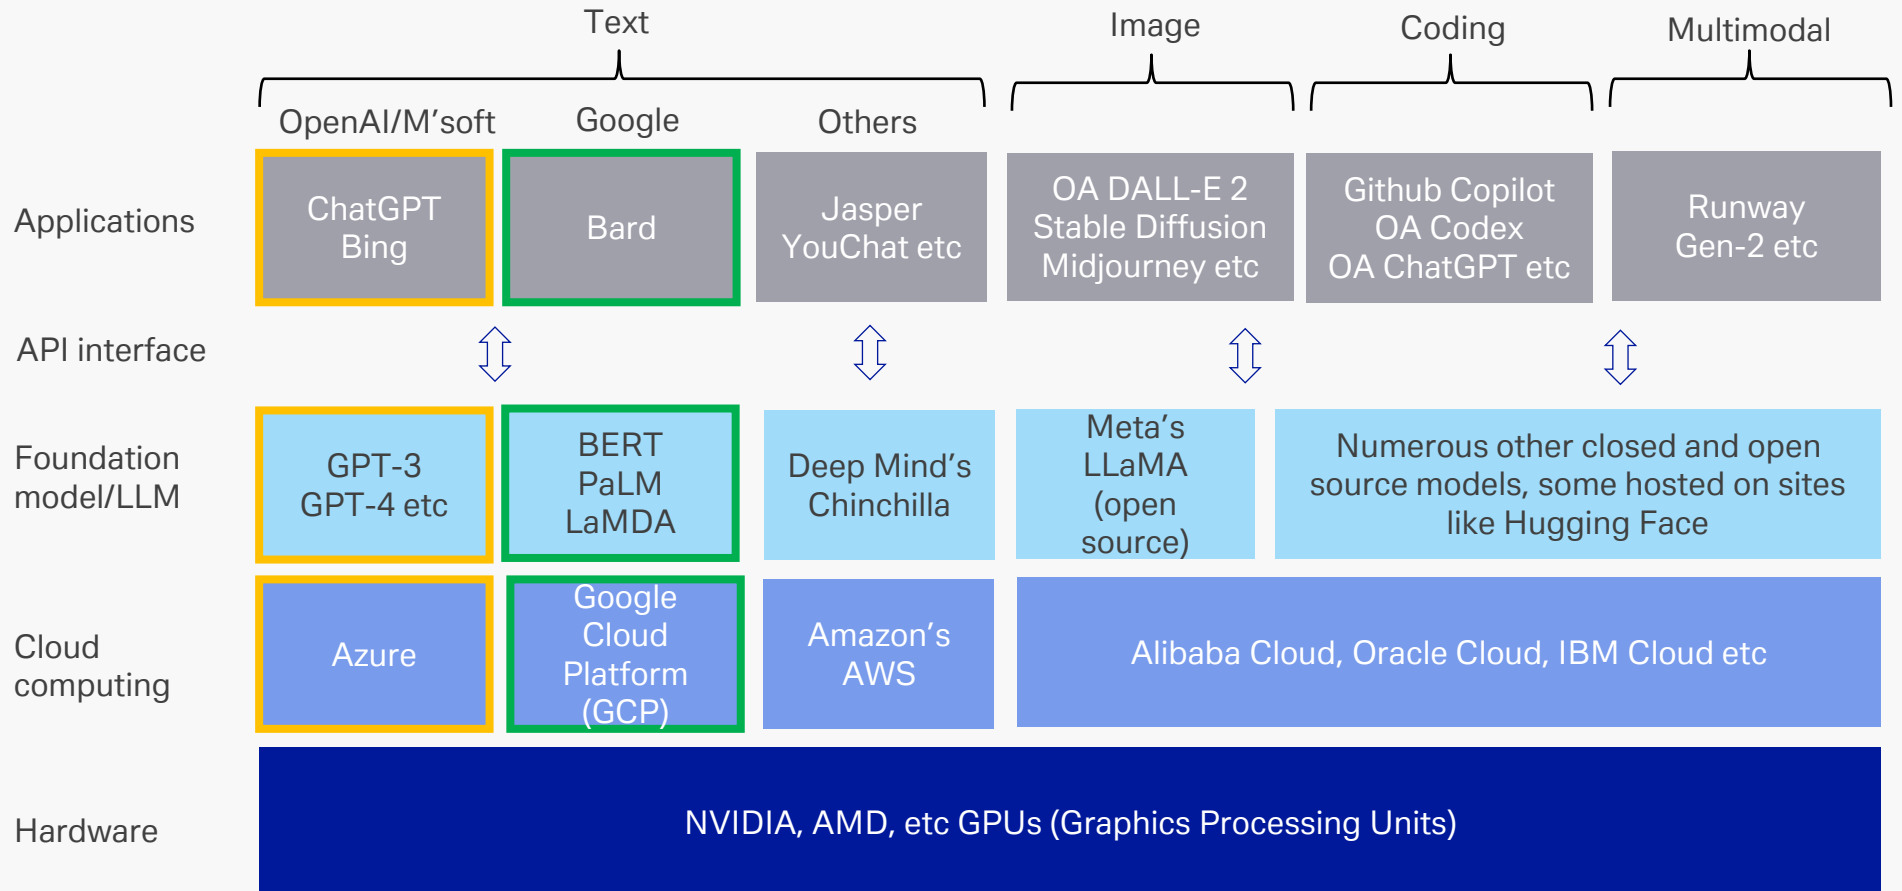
Text

Image

Coding

Multimodal

OpenAI/M'soft

Google

Others

Applications

ChatGPT Bing

Bard

Jasper YouChat etc

OA DALL-E 2 Stable Diffusion Midjourney etc

Github Copilot OA Codex OA ChatGPT etc

Runway Gen-2 etc

API interface

Foundation model/LLM

GPT-3 GPT-4 etc

BERT PaLM LaMDA

Deep Mind's Chinchilla

Meta's LLaMA (open source)

Numerous other closed and open source models, some hosted on sites like Hugging Face

Cloud computing

Azure

Google Cloud Platform (GCP)

Amazon's AWS

Alibaba Cloud, Oracle Cloud, IBM Cloud etc

Hardware

NVIDIA, AMD, etc GPUs (Graphics Processing Units)